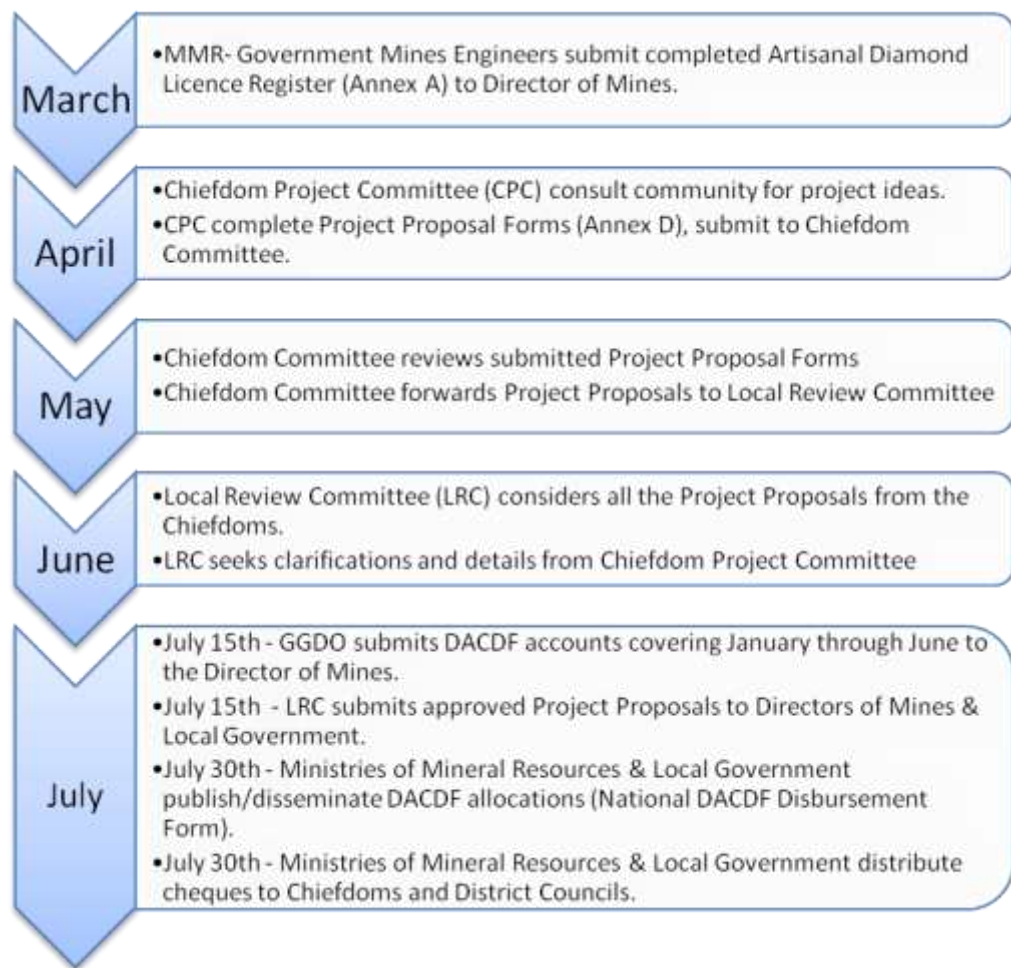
March

•MMR- Government Mines Engineers submit completed Artisanal Diamond Licence Register (Annex A) to Director of Mines.

April

•Chiefdom Project Committee (CPC) consult community for project ideas.
•CPC complete Project Proposal Forms (Annex D), submit to Chiefdom Committee.

May

•Chiefdom Committee reviews submitted Project Proposal Forms
•Chiefdom Committee forwards Project Proposals to Local Review Committee

June

•Local Review Committee (LRC) considers all the Project Proposals from the Chiefdoms.
•LRC seeks clarifications and details from Chiefdom Project Committee

July

•July 15th - GGDO submits DACDF accounts covering January through June to the Director of Mines.
•July 15th - LRC submits approved Project Proposals to Directors of Mines & Local Government.
•July 30th - Ministries of Mineral Resources & Local Government publish/disseminate DACDF allocations (National DACDF Disbursement Form).
•July 30th - Ministries of Mineral Resources & Local Government distribute cheques to Chiefdoms and District Councils.